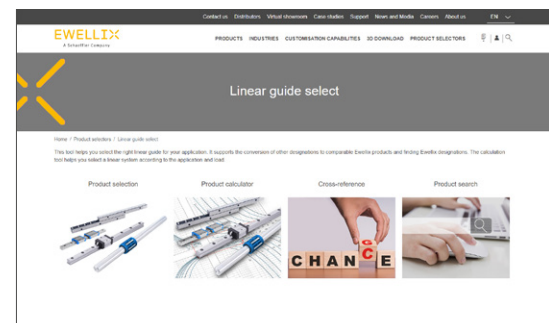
Contact us Distributors Virtual showroom Case studies Support News and Media Careers About us EN

EWELLIX
A Schaeffler Company

PRODUCTS INDUSTRIES CUSTOMISATION CAPABILITIES 3D DOWNLOAD PRODUCT SELECTORS

Linear guide select

Home / Product selectors / Linear guide select

This tool helps you select the right linear guide for your application. It supports the conversion of other designations to comparable Ewellix products and finding Ewellix designations. The calculation tool helps you select a linear system according to the application and load.

Product selection

Product calculator

Cross-reference

Product search

CHANGE